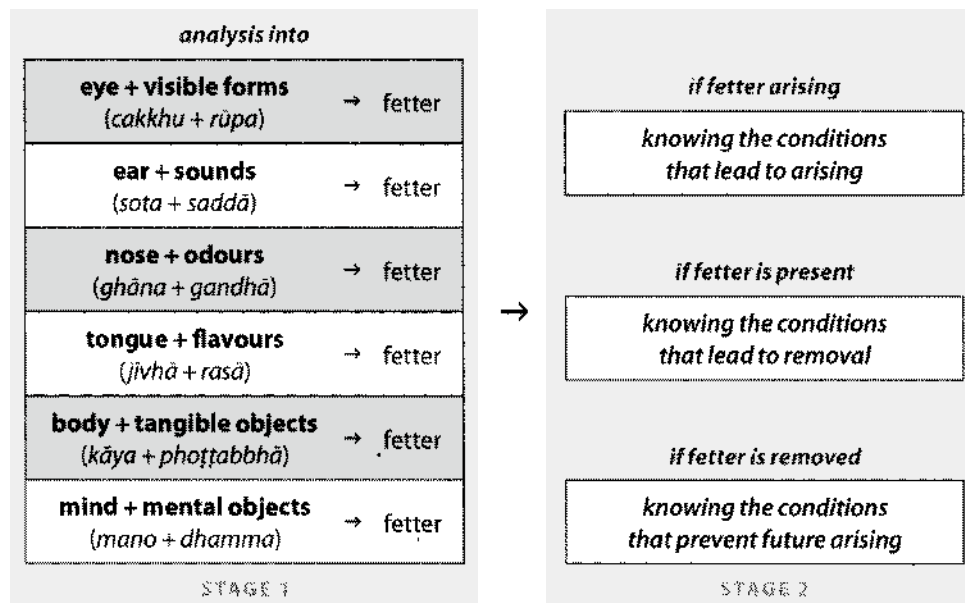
analysis into

| | |
|---|---|
| eye + visible forms (cakkhu + rūpa) | → fetter |
| ear + sounds (sota + saddā) | → fetter |
| nose + odours (ghāna + gandhā) | → fetter |
| tongue + flavours (jivhā + rasā) | → fetter |
| body + tangible objects (kāya + phoṭṭabbhā) | → fetter |
| mind + mental objects (mano + dhamma) | → fetter |

STAGE 1

→

if fetter arising

knowing the conditions that lead to arising

if fetter is present

knowing the conditions that lead to removal

if fetter is removed

knowing the conditions that prevent future arising

STAGE 2